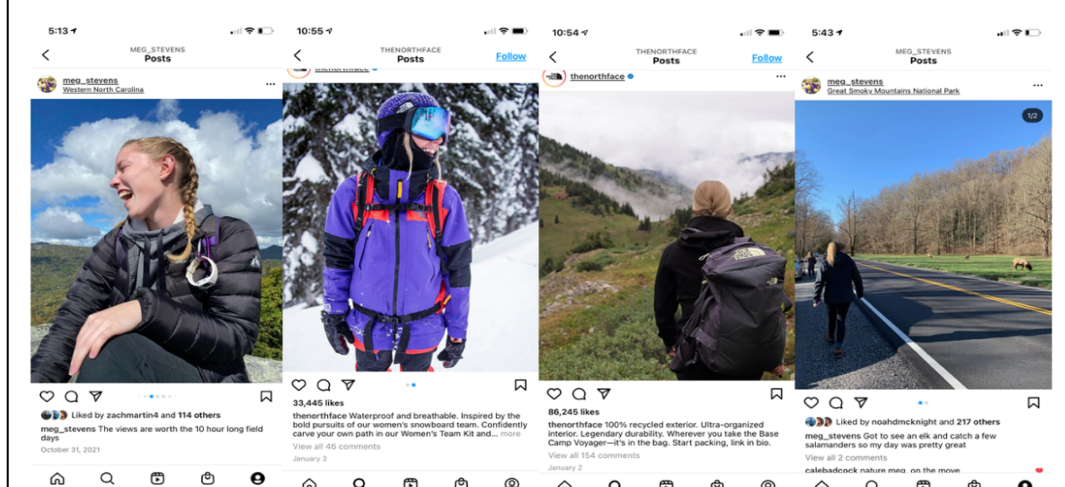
5:13

MEG_STEVENS
Posts

meg_stevens
Western North Carolina

Liked by zachmartin4 and 114 others

meg_stevens The views are worth the 10 hour long field days

October 31, 2021

10:55

THENORTHFACE
Posts
Follow

33,445 likes

thenorthface Waterproof and breathable. Inspired by the bold pursuits of our women's snowboard team. Confidently carve your own path in our Women's Team Kit and... more

View all 46 comments

January 3

10:54

THENORTHFACE
Posts
Follow

thenorthface

86,245 likes

thenorthface 100% recycled exterior. Ultra-organized interior. Legendary durability. Wherever you take the Base Camp Voyager—it's in the bag. Start packing, link in bio.

View all 154 comments

January 2

5:43

MEG_STEVENS
Posts

meg_stevens
Great Smoky Mountains National Park

1/2

Liked by noahdmcknight and 217 others

meg_stevens Got to see an elk and catch a few salamanders so my day was pretty great

view all 2 comments

calebadcock nature meg, on the move